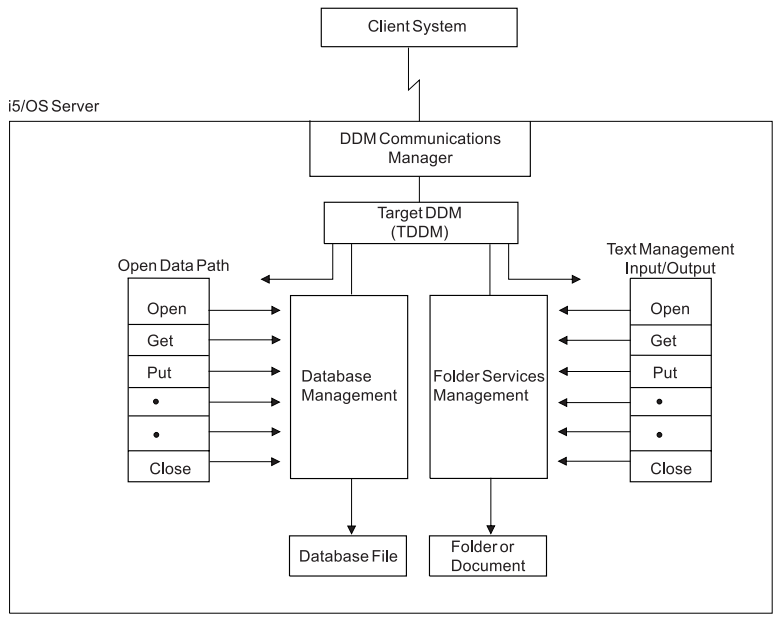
Client System

i5/OS Server

DDM Communications Manager

Target DDM (TDDM)

Open Data Path

Open
Get
Put
•
•
Close

Database Management

Folder Services Management

Text Management Input/Output

Open
Get
Put
•
•
Close

Database File

Folder or Document